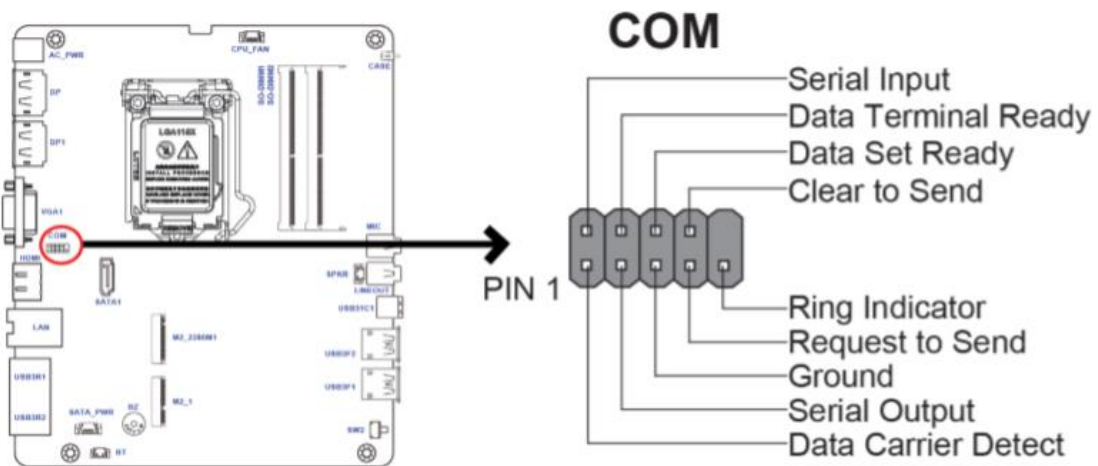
AC_PWR
CPU_FAN
CASE
DP
SO-DIMM1
SO-DIMM2
DP1
LGA1151
VGA1
COM
MIC
HDMI
SPKR
LINEOUT
SATA1
USB31C1
LAN
M2_2280M1
USB3P2
USB3R1
USB3P1
M2_1
USB3R2
SATA_PWR
BZ
SW2
BT

COM

Serial Input
Data Terminal Ready
Data Set Ready
Clear to Send
PIN 1
Ring Indicator
Request to Send
Ground
Serial Output
Data Carrier Detect